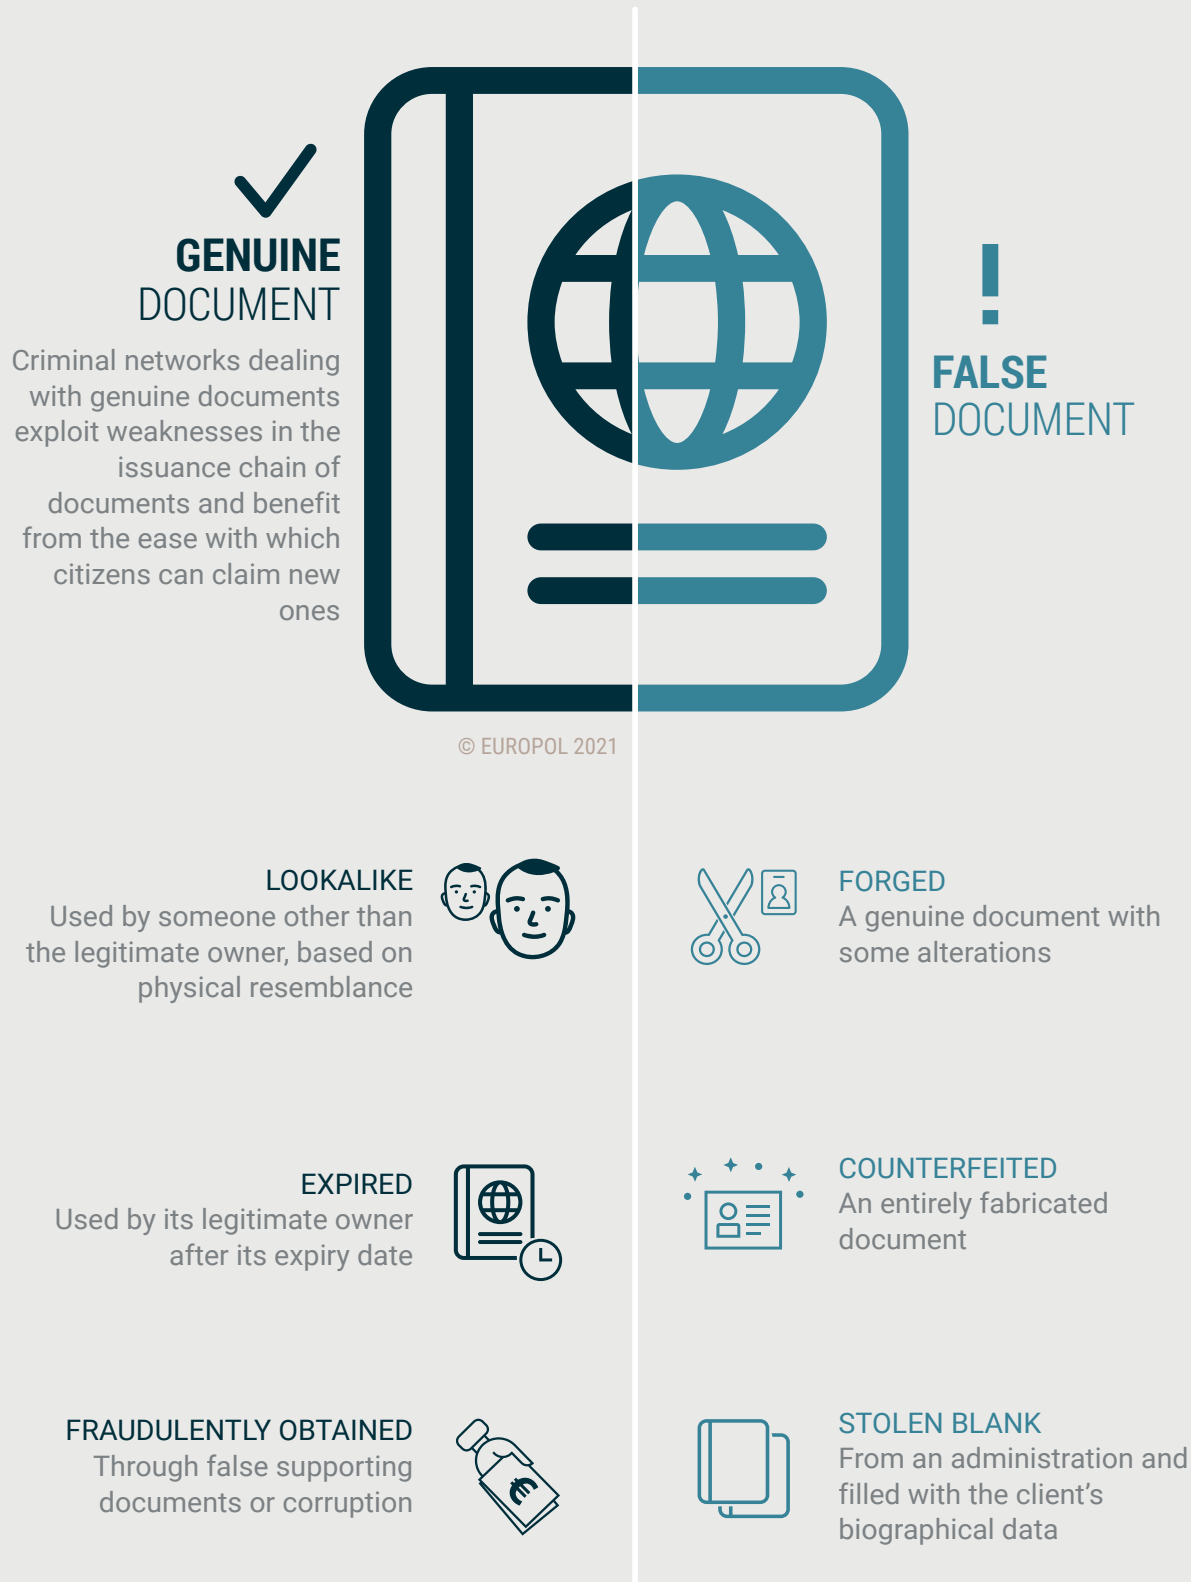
GENUINE DOCUMENT

Criminal networks dealing with genuine documents exploit weaknesses in the issuance chain of documents and benefit from the ease with which citizens can claim new ones

!

FALSE DOCUMENT

© EUROPOL 2021

LOOKALIKE
Used by someone other than the legitimate owner, based on physical resemblance

FORGED
A genuine document with some alterations

EXPIRED
Used by its legitimate owner after its expiry date

COUNTERFEITED
An entirely fabricated document

FRAUDULENTLY OBTAINED
Through false supporting documents or corruption

STOLEN BLANK
From an administration and filled with the client's biographical data